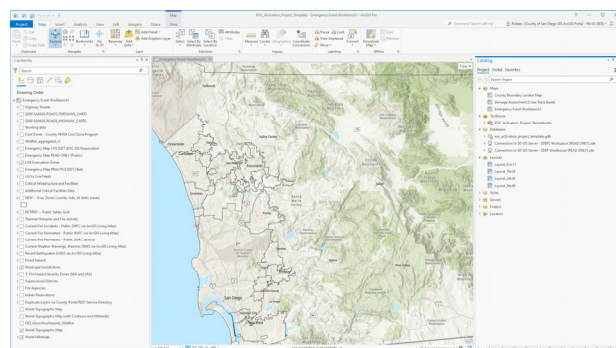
EOC_Activation_Project_Template - Emergency Event Workbench1 - ArcGIS Pro

Project Map Insert Analysis View Edit Imagery Share Map

Command Search (Alt+Q)

Clipboard Navigate Layer Selection Inquiry Labeling Offline

Explore Bookmarks Go To Basemap Add Data Add Preset Add Graphics Layer Select Select By Attributes Select By Location Attributes Clear Measure Locate Infographics Coordinate Conversion Convert Download Map Sync Remove

Contents

Search

Drawing Order

Emergency Event Workbench1
Highway Shields
SDFP GARGEROADS_PERIMETERS_CARTO
SDFP GARGEROADS_INCIDENTS_CARTO
Working data
Cool Zones - County HHSA Cool Zone Program
Wildfire_aggregated_v1
Emergency Map V1E DEPT (EOC GIS Responders)
Emergency Map (READ ONLY) (Public)
GIS Evacuation Zones
Emergency Map PRACTICE DEPT (Test)
Utility Line Feeds
Critical Infrastructure and Facilities
Additional Critical Facilities Data
NEW - Evac Zones (county side, all static zones)
INTRIDO - Public Safety Grid
Thermal Hotspots and Fire Activity
Current Fire Incidents - Public (NIFC via ArcGIS Living Atlas)
Current Fire Perimeters - Public (NIFC via ArcGIS Living Atlas)
Current Fire Perimeters - Public (NIFC service)
Current Weather Warnings, Watches (NWS via ArcGIS Living Atlas)
Recent Earthquakes (USGS via ArcGIS Living Atlas)
Flood Hazard
Municipal Jurisdictions
Fire Hazard Severity Zones (SRA and LRA)
Supervisorial Districts
Fire Agencies
Voter Precincts
Duplicate Layers via County Portal REST Service Directory
World Topographic Map
World Topographic Map (with Contours and Hillshade)
CBS_RiversAndHazards_Wildfire
World Topographic Map
World Hillshade

Emergency Event Workbench1

San Diego

Catalog

Project Portal Favorites

Search Project

Maps
County Boundary Locator Map
Damage Assessment (Cross Track Inputs)
Emergency Event Workbench1
Toolboxes
EOC_Activation_Project_Template.tbx
Databases
eoc_activation_project_template.gdb
Connection to SD GIS Server - DEPT Workspace (READ ONLY).sde
Connection to SD GIS Server - DEPT Warehouse (READ ONLY).sde
Layouts
Layout_8.5x11
Layout_11x17
Layout_24x36
Layout_36x48
Styles
Servers
Folders
Locators